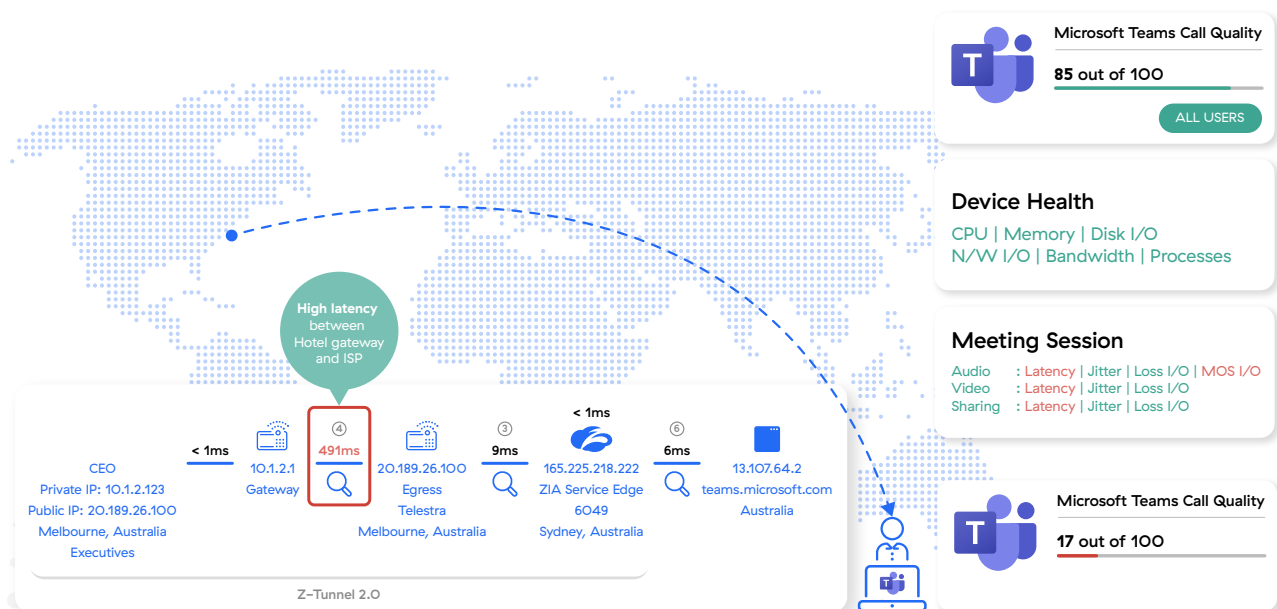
Microsoft Teams Call Quality

85 out of 100

ALL USERS

Device Health

CPU | Memory | Disk I/O
N/W I/O | Bandwidth | Processes

Meeting Session

Audio : Latency | Jitter | Loss I/O | MOS I/O
Video : Latency | Jitter | Loss I/O
Sharing : Latency | Jitter | Loss I/O

High latency between Hotel gateway and ISP

CEO
Private IP: 10.1.2.123
Public IP: 20.189.26.100
Melbourne, Australia
Executives

< 1ms

10.1.2.1
Gateway

④
491ms

20.189.26.100
Egress
Telestra
Melbourne, Australia

③
9ms

< 1ms

165.225.218.222
ZIA Service Edge
6049
Sydney, Australia

⑥
6ms

13.107.64.2
teams.microsoft.com
Australia

Z-Tunnel 2.0

Microsoft Teams Call Quality

17 out of 100